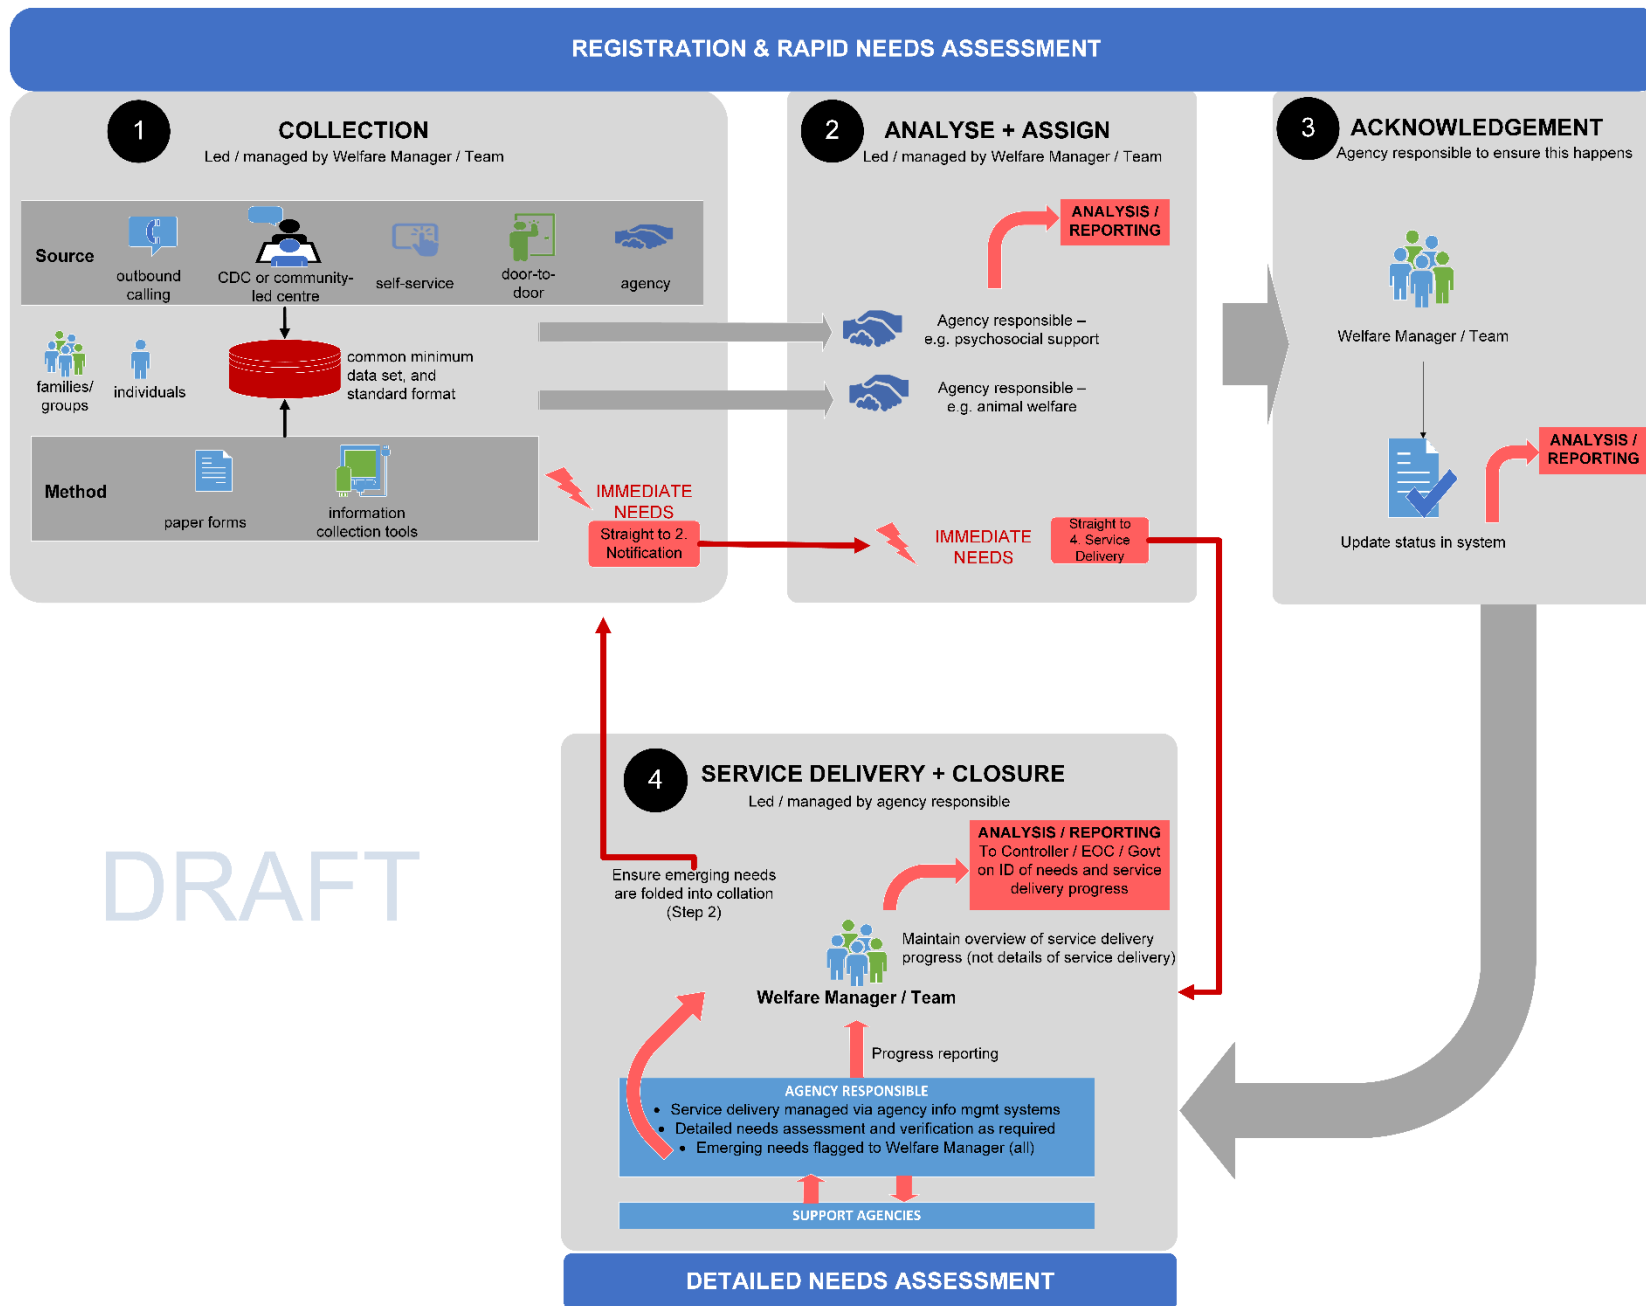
REGISTRATION & RAPID NEEDS ASSESSMENT

1 COLLECTION
Led / managed by Welfare Manager / Team

Source
outbound calling
CDC or community-led centre
self-service
door-to-door
agency

families/ groups
individuals
common minimum data set, and standard format

Method
paper forms
information collection tools

IMMEDIATE NEEDS
Straight to 2. Notification

2 ANALYSE + ASSIGN
Led / managed by Welfare Manager / Team

ANALYSIS / REPORTING

Agency responsible – e.g. psychosocial support

Agency responsible – e.g. animal welfare

IMMEDIATE NEEDS
Straight to 4. Service Delivery

3 ACKNOWLEDGEMENT
Agency responsible to ensure this happens

Welfare Manager / Team

ANALYSIS / REPORTING

Update status in system

DRAFT

4 SERVICE DELIVERY + CLOSURE
Led / managed by agency responsible

Ensure emerging needs are folded into collation (Step 2)

ANALYSIS / REPORTING
To Controller / EOC / Govt on ID of needs and service delivery progress

Maintain overview of service delivery progress (not details of service delivery)

Welfare Manager / Team

Progress reporting

AGENCY RESPONSIBLE
• Service delivery managed via agency info mgmt systems
• Detailed needs assessment and verification as required
• Emerging needs flagged to Welfare Manager (all)

SUPPORT AGENCIES

DETAILED NEEDS ASSESSMENT